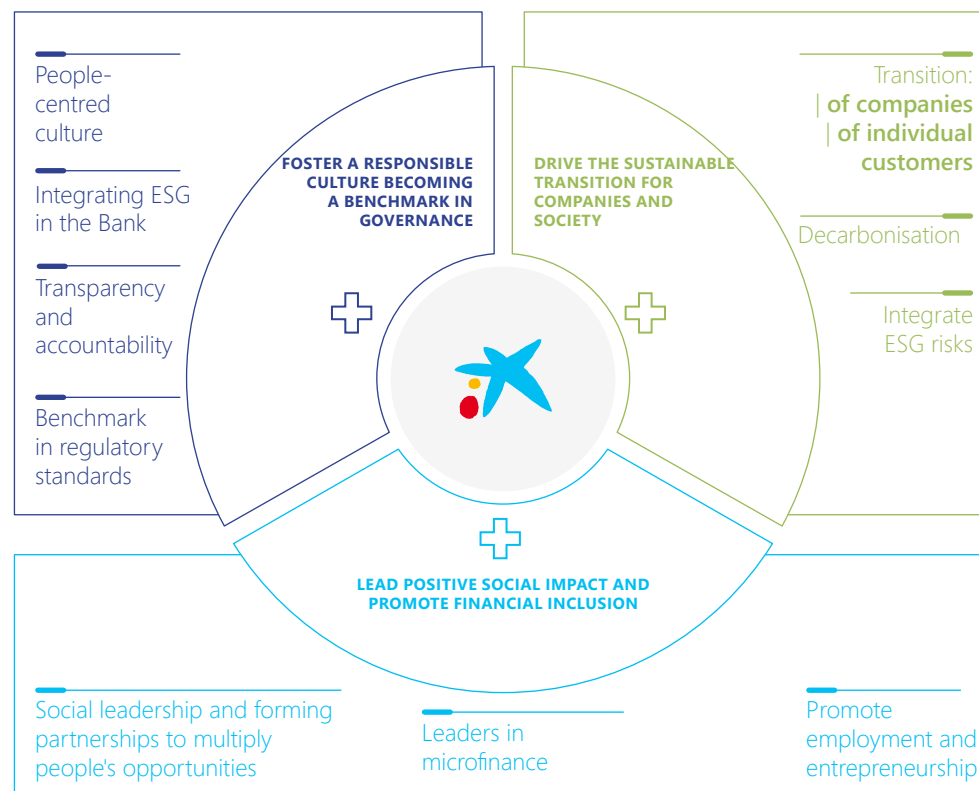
People-centred culture

Integrating ESG in the Bank

Transparency and accountability

Benchmark in regulatory standards

FOSTER A RESPONSIBLE CULTURE BECOMING A BENCHMARK IN GOVERNANCE

DRIVE THE SUSTAINABLE TRANSITION FOR COMPANIES AND SOCIETY

Transition:
| of companies
| of individual customers

Decarbonisation

Integrate ESG risks

LEAD POSITIVE SOCIAL IMPACT AND PROMOTE FINANCIAL INCLUSION

Social leadership and forming partnerships to multiply people's opportunities

Leaders in microfinance

Promote employment and entrepreneurship